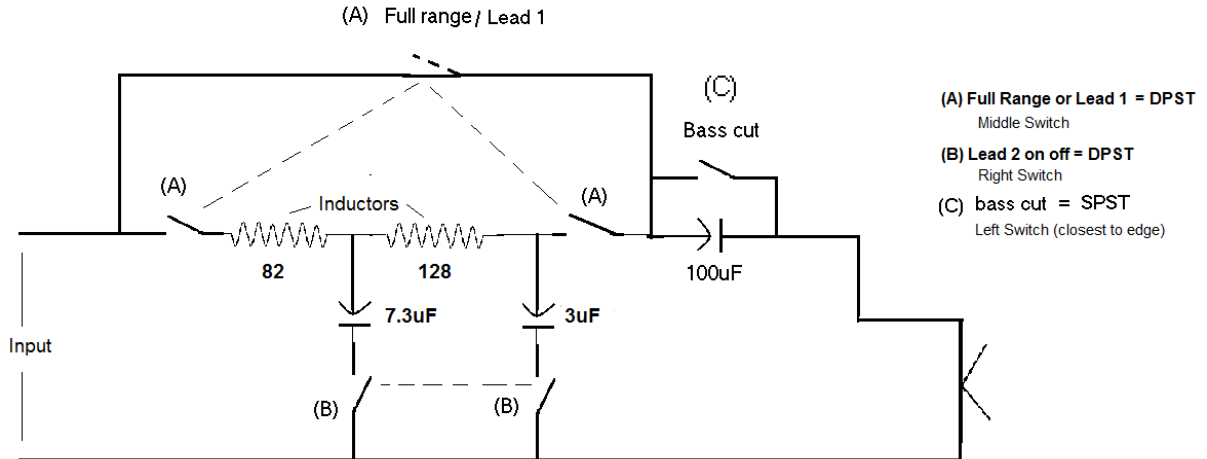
(A) Full range / Lead 1

(C)

Bass cut

(A)

Inductors

(A)

82

128

100uF

7.3uF

3uF

Input

(B)

(B)

(A) Full Range or Lead 1 = DPST
Middle Switch

(B) Lead 2 on off = DPST
Right Switch

(C) bass cut = SPST
Left Switch (closest to edge)